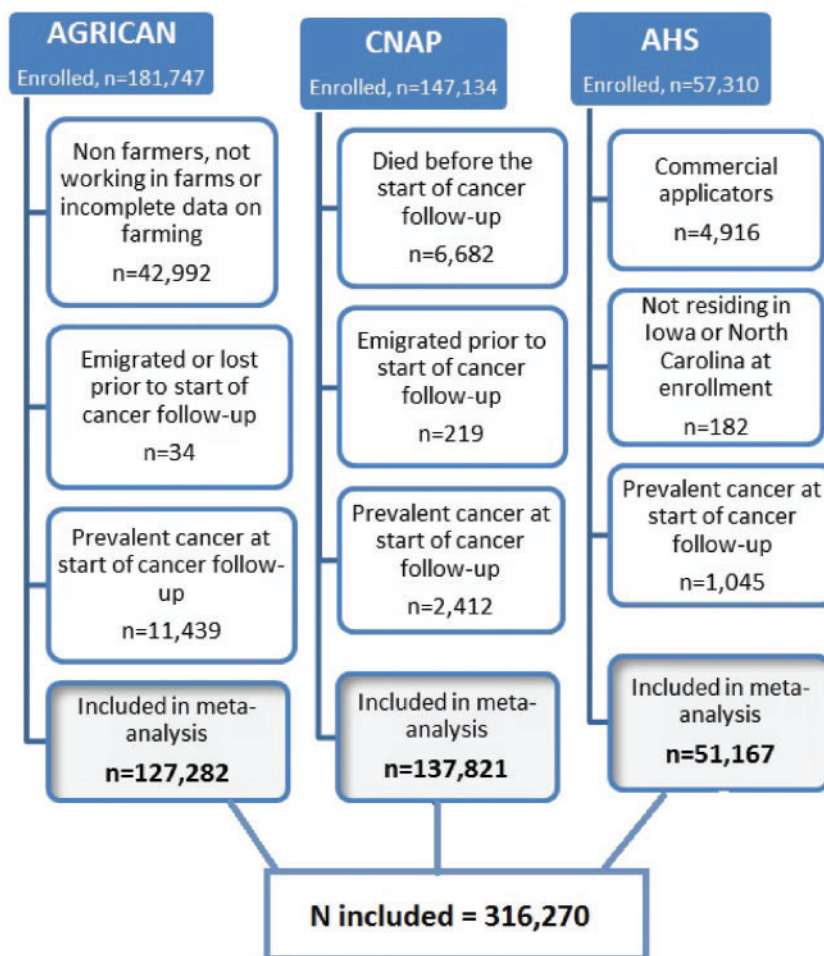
AGRICAN
Enrolled, n=181,747

Non farmers, not working in farms or incomplete data on farming
n=42,992

Emigrated or lost prior to start of cancer follow-up
n=34

Prevalent cancer at start of cancer follow-up
n=11,439

Included in meta-analysis
n=127,282

CNAP
Enrolled, n=147,134

Died before the start of cancer follow-up
n=6,682

Emigrated prior to start of cancer follow-up
n=219

Prevalent cancer at start of cancer follow-up
n=2,412

Included in meta-analysis
n=137,821

AHS
Enrolled, n=57,310

Commercial applicators
n=4,916

Not residing in Iowa or North Carolina at enrollment
n=182

Prevalent cancer at start of cancer follow-up
n=1,045

Included in meta-analysis
n=51,167

N included = 316,270